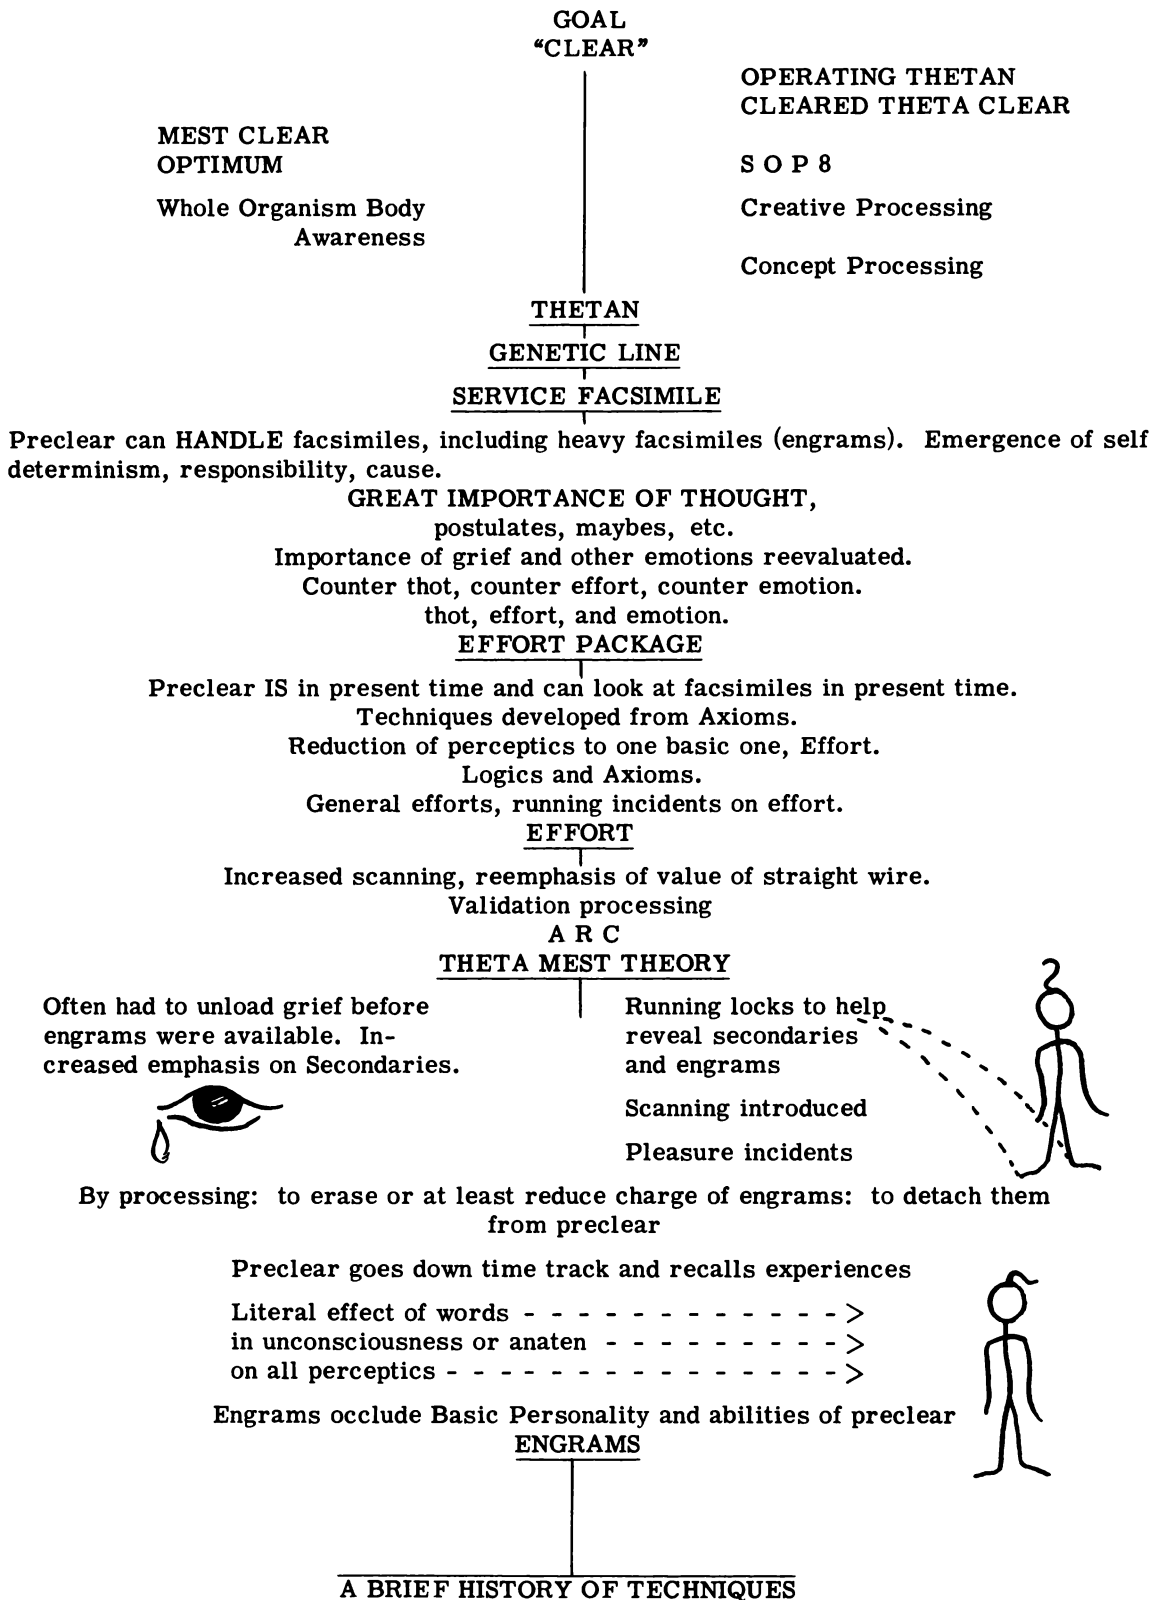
GOAL
"CLEAR"

MEST CLEAR
OPTIMUM

Whole Organism Body Awareness

OPERATING THETAN
CLEARED THETA CLEAR

S O P 8

Creative Processing

Concept Processing

THETAN

GENETIC LINE

SERVICE FACSIMILE

Preclear can HANDLE facsimiles, including heavy facsimiles (engrams). Emergence of self determinism, responsibility, cause.

GREAT IMPORTANCE OF THOUGHT,
postulates, maybes, etc.
Importance of grief and other emotions reevaluated.
Counter thot, counter effort, counter emotion.
thot, effort, and emotion.

EFFORT PACKAGE

Preclear IS in present time and can look at facsimiles in present time.
Techniques developed from Axioms.
Reduction of perceptics to one basic one, Effort.
Logics and Axioms.
General efforts, running incidents on effort.

EFFORT

Increased scanning, reemphasis of value of straight wire.
Validation processing
A R C

THETA MEST THEORY

Often had to unload grief before engrams were available. Increased emphasis on Secondaries.

Running locks to help reveal secondaries and engrams

Scanning introduced

Pleasure incidents

By processing: to erase or at least reduce charge of engrams: to detach them from preclear

Preclear goes down time track and recalls experiences

Literal effect of words - - - - - - - - - - - - - >
in unconsciousness or anaten - - - - - - - - - - >
on all perceptics - - - - - - - - - - - - - - - - >

Engrams occlude Basic Personality and abilities of preclear

ENGRAMS

A BRIEF HISTORY OF TECHNIQUES